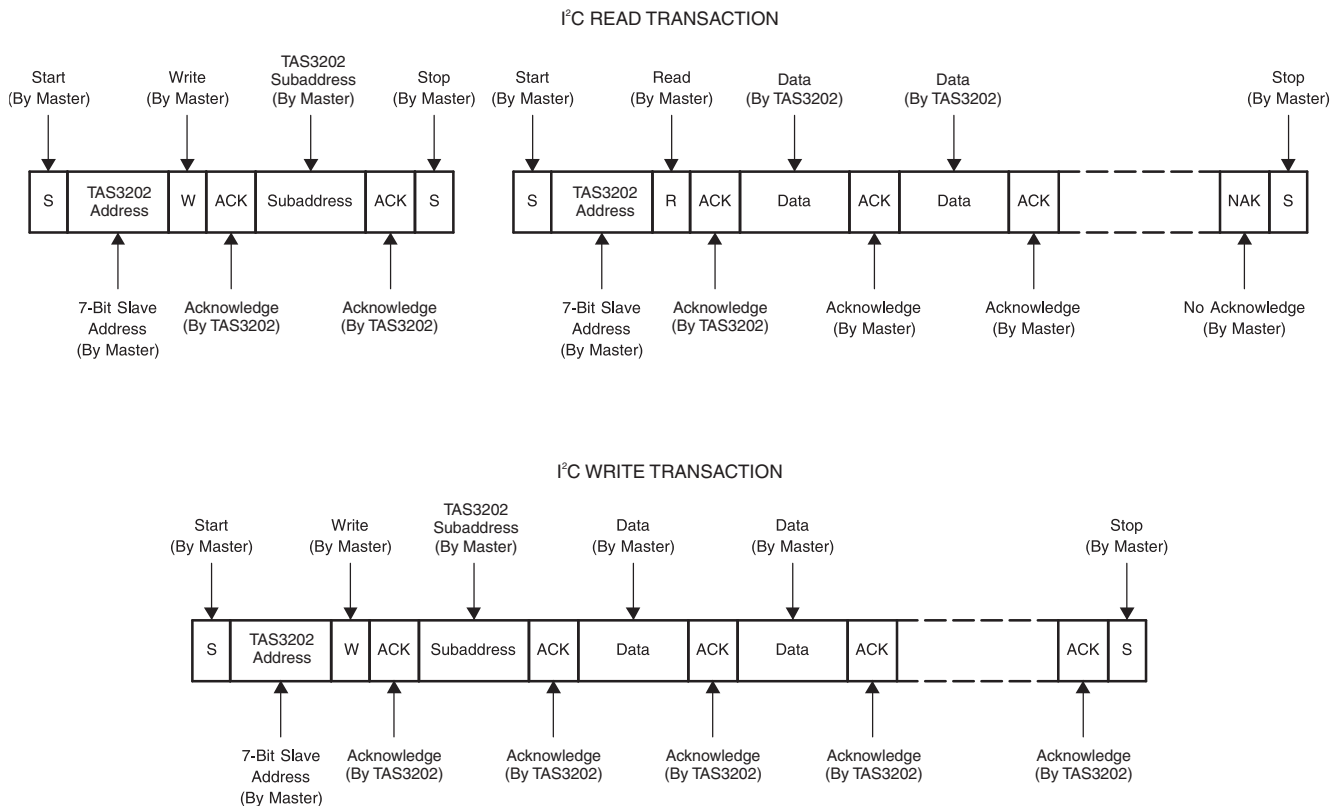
I$^2$C READ TRANSACTION

Start (By Master)

Write (By Master)

TAS3202 Subaddress (By Master)

Stop (By Master)

| S | TAS3202 Address | W | ACK | Subaddress | ACK | S |
|---|---|---|---|---|---|---|

7-Bit Slave Address (By Master)

Acknowledge (By TAS3202)

Acknowledge (By TAS3202)

Start (By Master)

Read (By Master)

Data (By TAS3202)

Data (By TAS3202)

Stop (By Master)

| S | TAS3202 Address | R | ACK | Data | ACK | Data | ACK | | NAK | S |
|---|---|---|---|---|---|---|---|---|---|---|

7-Bit Slave Address (By Master)

Acknowledge (By TAS3202)

Acknowledge (By Master)

Acknowledge (By Master)

No Acknowledge (By Master)

I$^2$C WRITE TRANSACTION

Start (By Master)

Write (By Master)

TAS3202 Subaddress (By Master)

Data (By Master)

Data (By Master)

Stop (By Master)

| S | TAS3202 Address | W | ACK | Subaddress | ACK | Data | ACK | Data | ACK | | ACK | S |
|---|---|---|---|---|---|---|---|---|---|---|---|---|

7-Bit Slave Address (By Master)

Acknowledge (By TAS3202)

Acknowledge (By TAS3202)

Acknowledge (By TAS3202)

Acknowledge (By TAS3202)

Acknowledge (By TAS3202)